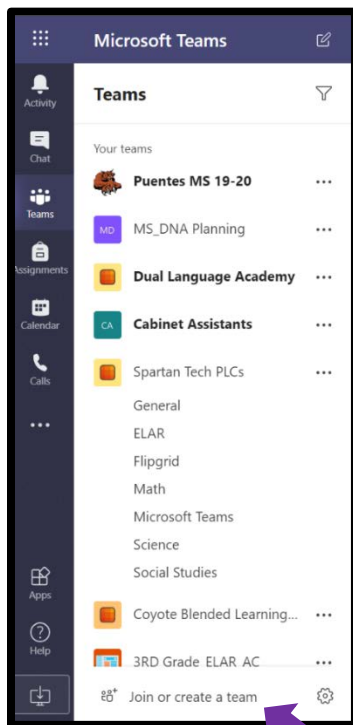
Microsoft Teams

Activity

Chat

Teams

Assignments

Calendar

Calls

...

Apps

Help

Teams

Your teams

Puentes MS 19-20 ...

MD MS_DNA Planning ...

Dual Language Academy ...

CA Cabinet Assistants ...

Spartan Tech PLCs ...

General

ELAR

Flipgrid

Math

Microsoft Teams

Science

Social Studies

Coyote Blended Learning... ...

3RD Grade ELAR AC ...

Join or create a team